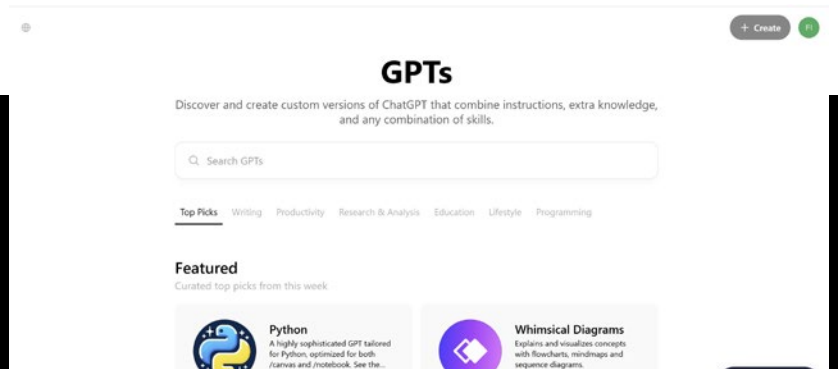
+ Create

FI

GPTs

Discover and create custom versions of ChatGPT that combine instructions, extra knowledge, and any combination of skills.

Search GPTs

Top Picks Writing Productivity Research & Analysis Education Lifestyle Programming

Featured

Curated top picks from this week

Python

A highly sophisticated GPT tailored for Python, optimized for both /canvas and /notebook. See the...

Whimsical Diagrams

Explains and visualizes concepts with flowcharts, mindmaps and sequence diagrams.